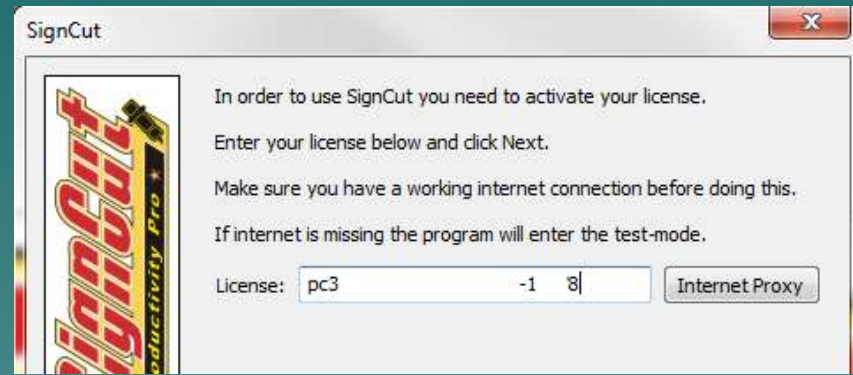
SignCut

In order to use SignCut you need to activate your license.

Enter your license below and click Next.

Make sure you have a working internet connection before doing this.

If internet is missing the program will enter the test-mode.

License: pc3 -1 '8

Internet Proxy

SignCut
roductivity Pro